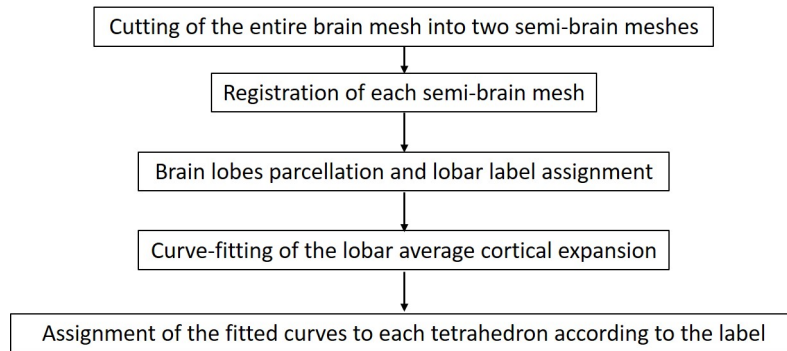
Cutting of the entire brain mesh into two semi-brain meshes

Registration of each semi-brain mesh

Brain lobes parcellation and lobar label assignment

Curve-fitting of the lobar average cortical expansion

Assignment of the fitted curves to each tetrahedron according to the label